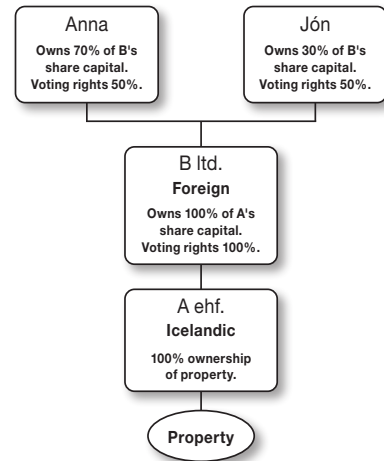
Anna

Owns 70% of B's share capital. Voting rights 50%.

Jón

Owns 30% of B's share capital. Voting rights 50%.

B ltd.

Foreign

Owns 100% of A's share capital. Voting rights 100%.

A ehf.

Icelandic

100% ownership of property.

Property